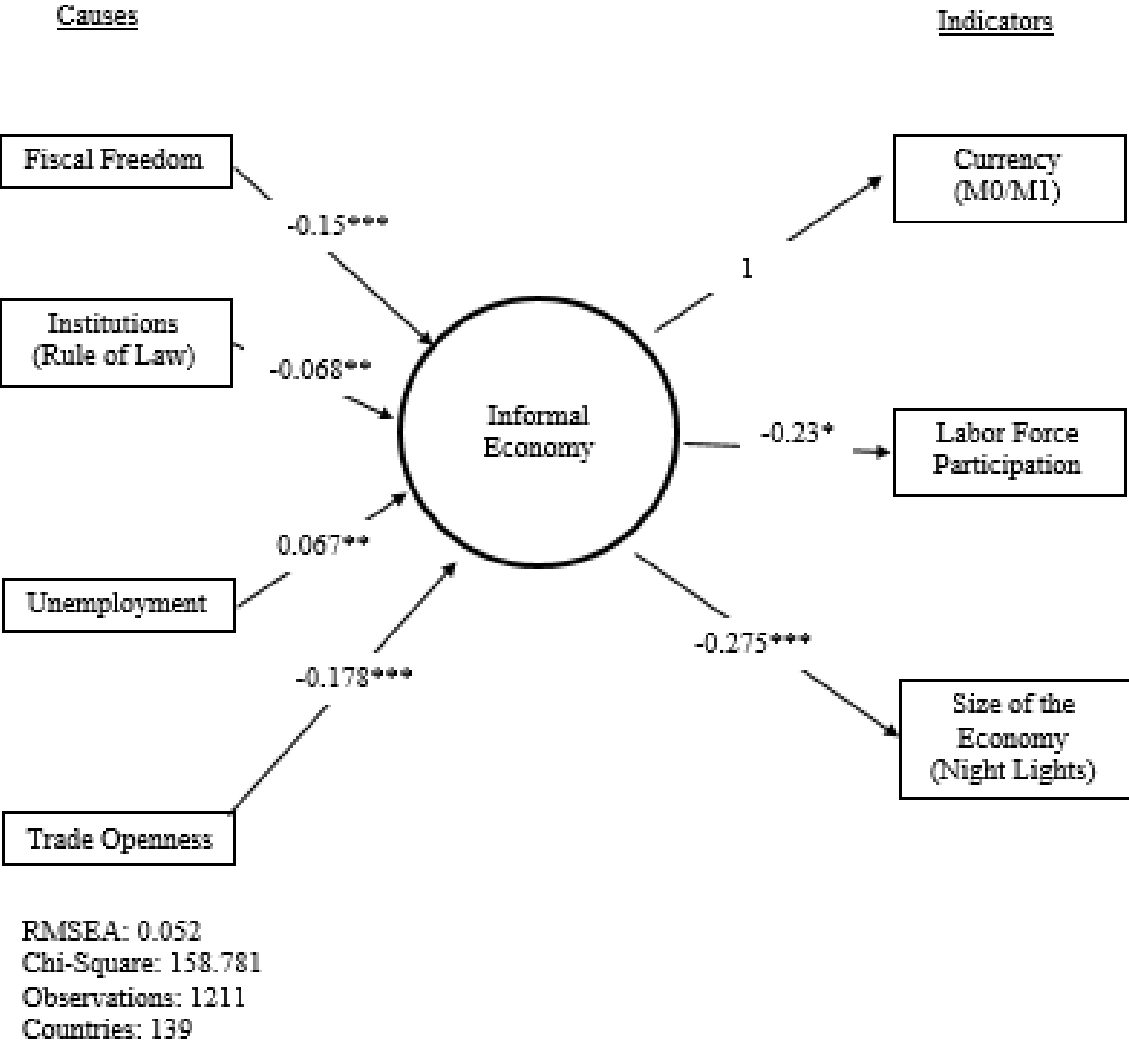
Causes

Indicators

Fiscal Freedom

-0.15***

Institutions (Rule of Law)

-0.068**

0.067**

Unemployment

-0.178***

Trade Openness

Informal Economy

Currency (M0/M1)

1

-0.23*

Labor Force Participation

-0.275***

Size of the Economy (Night Lights)

RMSEA: 0.052
Chi-Square: 158.781
Observations: 1211
Countries: 139